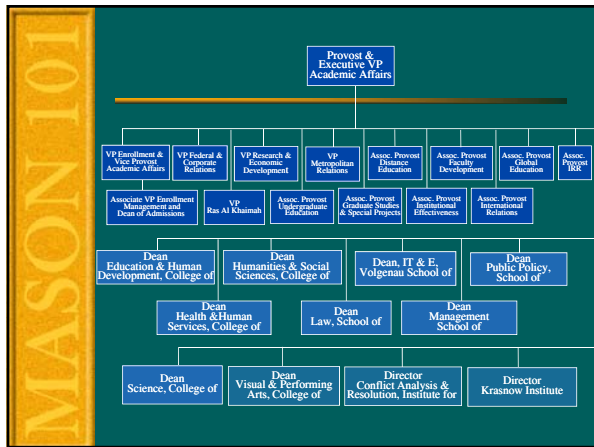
MASON 101

Provost & Executive VP Academic Affairs

VP Enrollment & Vice Provost Academic Affairs

VP Federal & Corporate Relations

VP Research & Economic Development

VP Metropolitan Relations

Assoc. Provost Distance Education

Assoc. Provost Faculty Development

Assoc. Provost Global Education

Assoc. Provost IRR

Associate VP Enrollment Management and Dean of Admissions

VP Ras Al Khaimah

Assoc. Provost Undergraduate Education

Assoc. Provost Graduate Studies & Special Projects

Assoc. Provost Institutional Effectiveness

Assoc. Provost International Relations

Dean Education & Human Development, College of

Dean Humanities & Social Sciences, College of

Dean, IT & E, Volgenau School of

Dean Public Policy, School of

Dean Health &Human Services, College of

Dean Law, School of

Dean Management School of

Dean Science, College of

Dean Visual & Performing Arts, College of

Director Conflict Analysis & Resolution, Institute for

Director Krasnow Institute